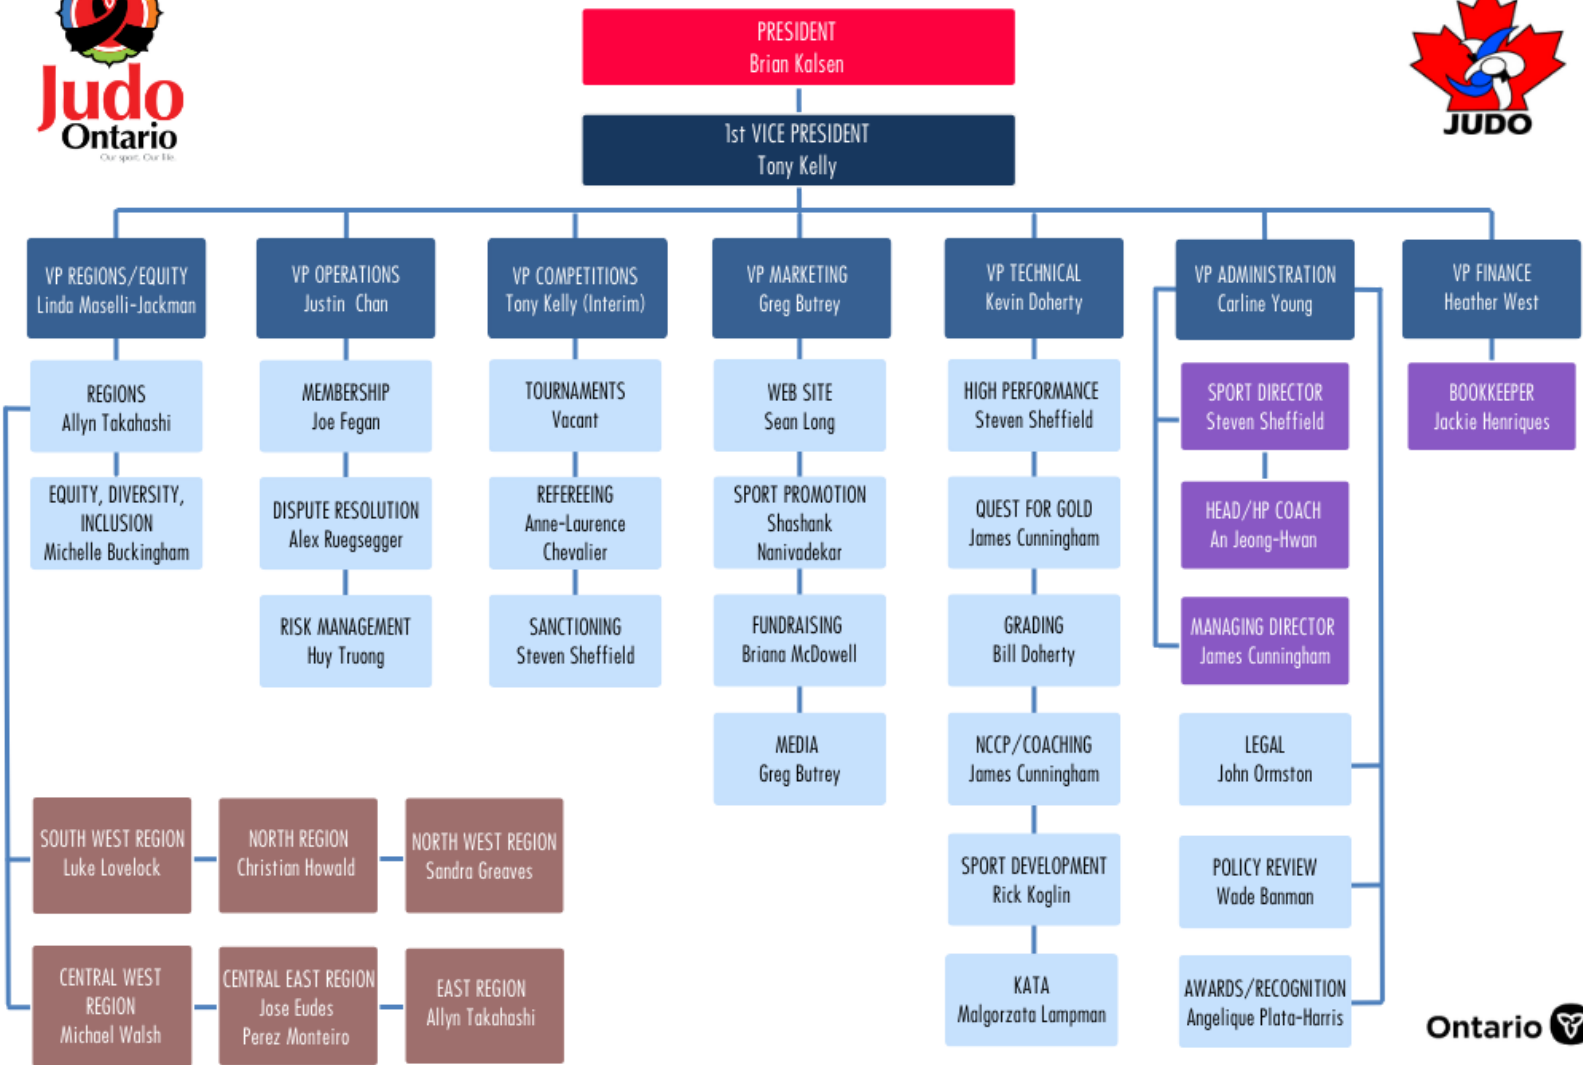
Judo Ontario
Our sport. Our life.

JUDO

PRESIDENT
Brian Kalsen

1st VICE PRESIDENT
Tony Kelly

VP REGIONS/EQUITY
Linda Maselli-Jackman

REGIONS
Allyn Takahashi

EQUITY, DIVERSITY, INCLUSION
Michelle Buckingham

VP OPERATIONS
Justin Chan

MEMBERSHIP
Joe Fegan

DISPUTE RESOLUTION
Alex Ruegsegger

RISK MANAGEMENT
Huy Truong

VP COMPETITIONS
Tony Kelly (Interim)

TOURNAMENTS
Vacant

REFEREEING
Anne-Laurence Chevalier

SANCTIONING
Steven Sheffield

VP MARKETING
Greg Butrey

WEB SITE
Sean Long

SPORT PROMOTION
Shashank Nanivadekar

FUNDRAISING
Briana McDowell

MEDIA
Greg Butrey

VP TECHNICAL
Kevin Doherty

HIGH PERFORMANCE
Steven Sheffield

QUEST FOR GOLD
James Cunningham

GRADING
Bill Doherty

NCCP/COACHING
James Cunningham

SPORT DEVELOPMENT
Rick Koglin

KATA
Malgorzata Lampman

VP ADMINISTRATION
Carline Young

SPORT DIRECTOR
Steven Sheffield

HEAD/HP COACH
An Jeong-Hwan

MANAGING DIRECTOR
James Cunningham

LEGAL
John Ormston

POLICY REVIEW
Wade Banman

AWARDS/RECOGNITION
Angelique Plata-Harris

VP FINANCE
Heather West

BOOKKEEPER
Jackie Henriques

SOUTH WEST REGION
Luke Lovelock

NORTH REGION
Christian Howald

NORTH WEST REGION
Sandra Greaves

CENTRAL WEST REGION
Michael Walsh

CENTRAL EAST REGION
Jose Eudes Perez Monteiro

EAST REGION
Allyn Takahashi

Ontario